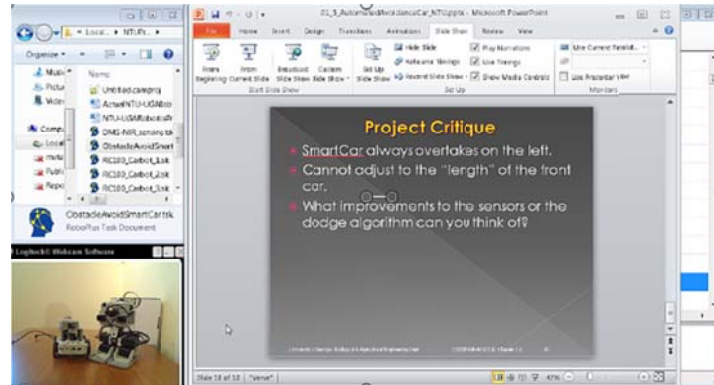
Local... ▸ NTUFr... ▸
Organize ▾
Music
Pictures
Videos
Computer
Local
Public
Name
Untitled.camproj
ActualNTU-UGARobo
NTU-UGARobotsAt
DMS-NIR_sensing
ObstacleAvoidSmart
RC100_Carbot_1
RC100_Carbot_2
RC100_Carbot_3
ObstacleAvoidSmartCar.tsk
RoboPlus Task Document
Logitech® Webcam Software

01_5_AutomatedAvoidanceCar_NTU.pptx - Microsoft PowerPoint
File Home Insert Design Transitions Animations Slide Show Review View
From Beginning From Current Slide Broadcast Slide Show Custom Slide Show
Start Slide Show
Set Up Slide Show Hide Slide Rehearse Timings Record Slide Show
Play Narrations Use Timings Show Media Controls
Set Up
Use Current Resolution
Use Presenter View
Monitors

Project Critique
SmartCar always overtakes on the left.
Cannot adjust to the "length" of the front car.
What improvements to the sensors or the dodge algorithm can you think of?

Slide 18 of 18 "Verve"